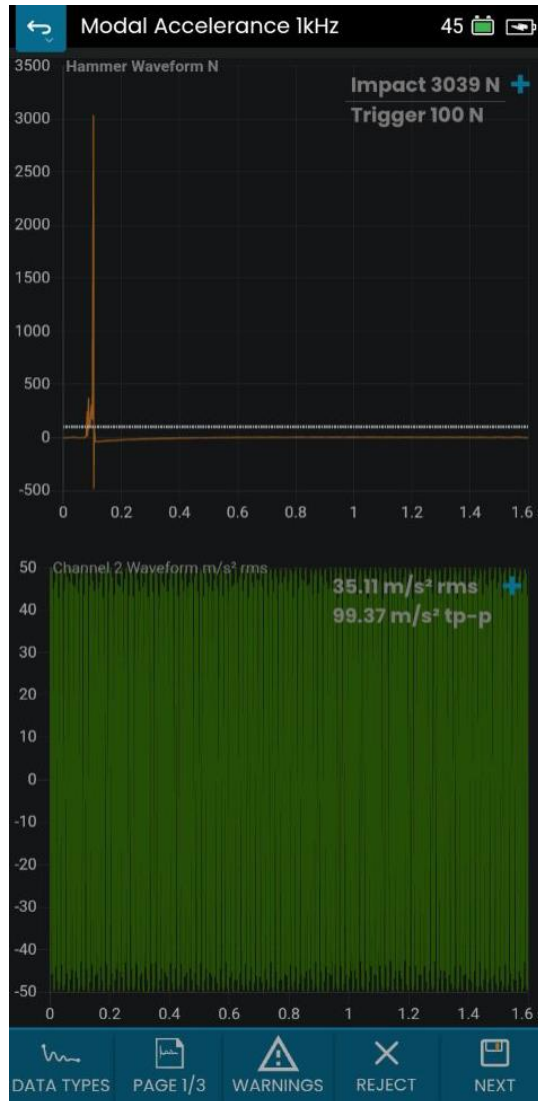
Modal Accelerance 1kHz 45

Hammer Waveform N

Impact 3039 N +
Trigger 100 N

3500
3000
2500
2000
1500
1000
500
0
-500

0 0.2 0.4 0.6 0.8 1 1.2 1.4 1.6

Channel 2 Waveform m/s² rms

35.11 m/s² rms +
99.37 m/s² tp-p

50
40
30
20
10
0
-10
-20
-30
-40
-50

0 0.2 0.4 0.6 0.8 1 1.2 1.4 1.6

DATA TYPES PAGE 1/3 WARNINGS REJECT NEXT